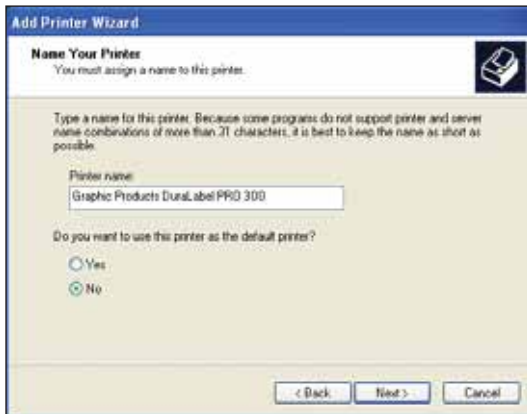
Add Printer Wizard

Name Your Printer
You must assign a name to this printer.

Type a name for this printer. Because some programs do not support printer and server name combinations of more than 31 characters, it is best to keep the name as short as possible.

Printer name:

Graphic Products DuraLabel PRO 300

Do you want to use this printer as the default printer?

Yes

No

< Back

Next >

Cancel